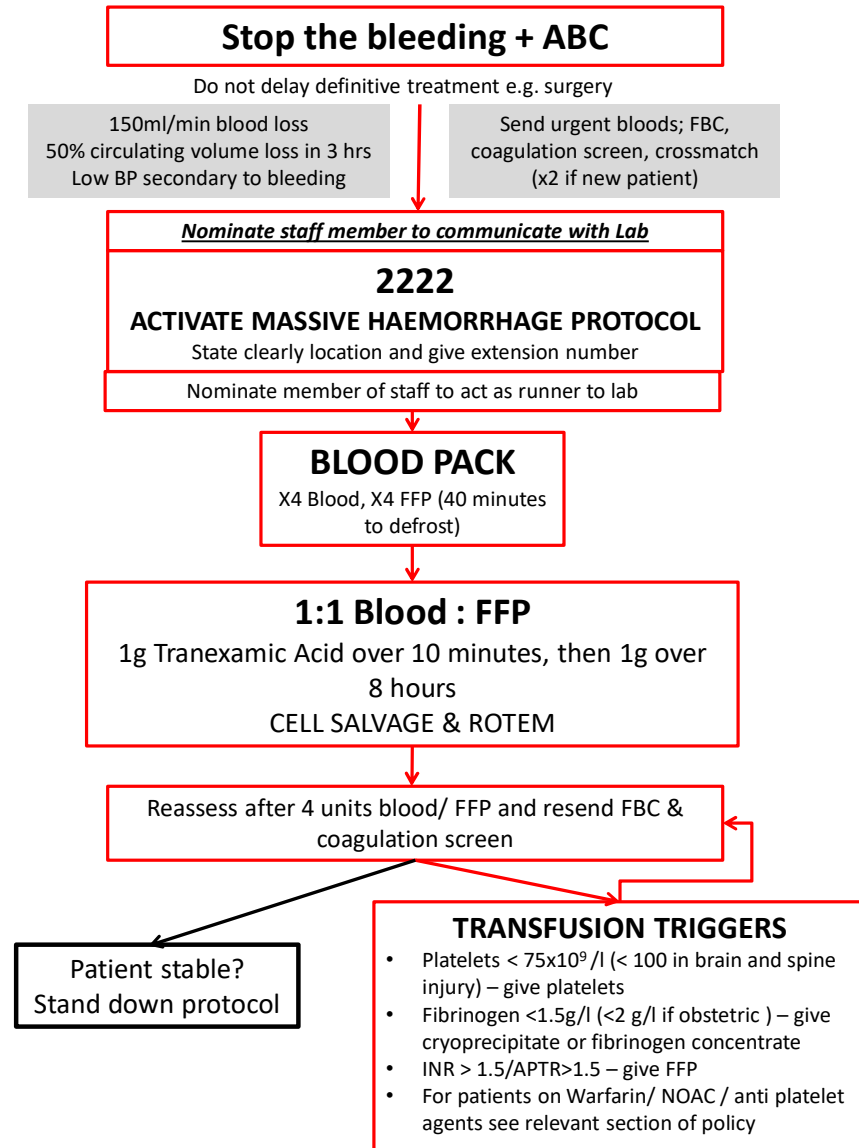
Stop the bleeding + ABC

Do not delay definitive treatment e.g. surgery

150ml/min blood loss
50% circulating volume loss in 3 hrs
Low BP secondary to bleeding

Send urgent bloods; FBC, coagulation screen, crossmatch (x2 if new patient)

Nominate staff member to communicate with Lab

2222

ACTIVATE MASSIVE HAEMORRHAGE PROTOCOL

State clearly location and give extension number

Nominate member of staff to act as runner to lab

BLOOD PACK

X4 Blood, X4 FFP (40 minutes to defrost)

1:1 Blood : FFP

1g Tranexamic Acid over 10 minutes, then 1g over 8 hours

CELL SALVAGE & ROTEM

Reassess after 4 units blood/ FFP and resend FBC & coagulation screen

Patient stable?
Stand down protocol

TRANSFUSION TRIGGERS

• Platelets < 75x$10^9$ /l (< 100 in brain and spine injury) – give platelets
• Fibrinogen <1.5g/l (<2 g/l if obstetric ) – give cryoprecipitate or fibrinogen concentrate
• INR > 1.5/APTR>1.5 – give FFP
• For patients on Warfarin/ NOAC / anti platelet agents see relevant section of policy